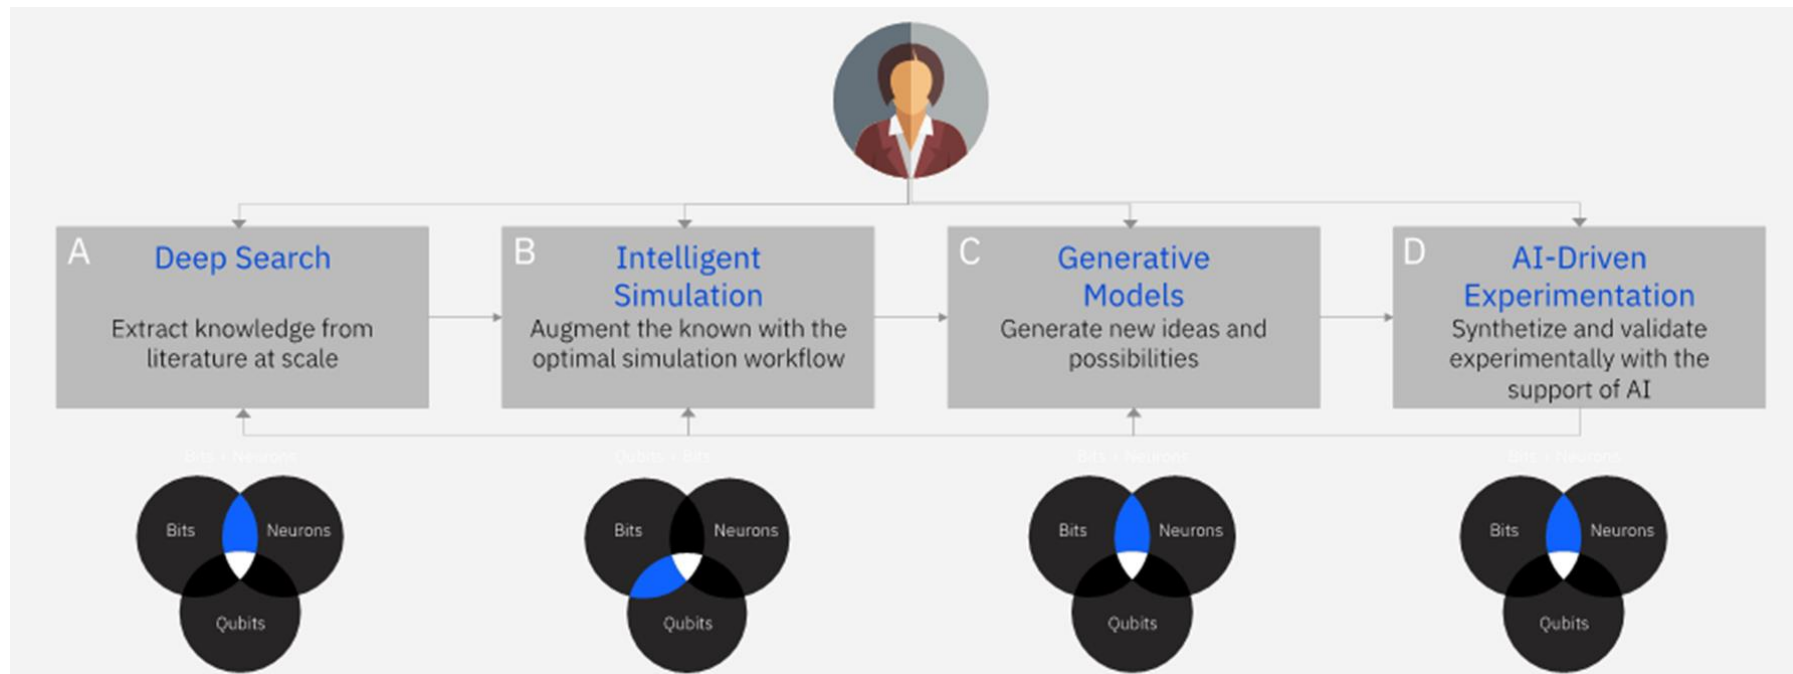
A Deep Search

Extract knowledge from literature at scale

B Intelligent Simulation

Augment the known with the optimal simulation workflow

C Generative Models

Generate new ideas and possibilities

D AI-Driven Experimentation

Synthetize and validate experimentally with the support of AI

Bits + Neurons

Bits Neurons Qubits

Qubits + Bits

Bits Neurons Qubits

Bits + Neurons

Bits Neurons Qubits

Bits + Neurons

Bits Neurons Qubits